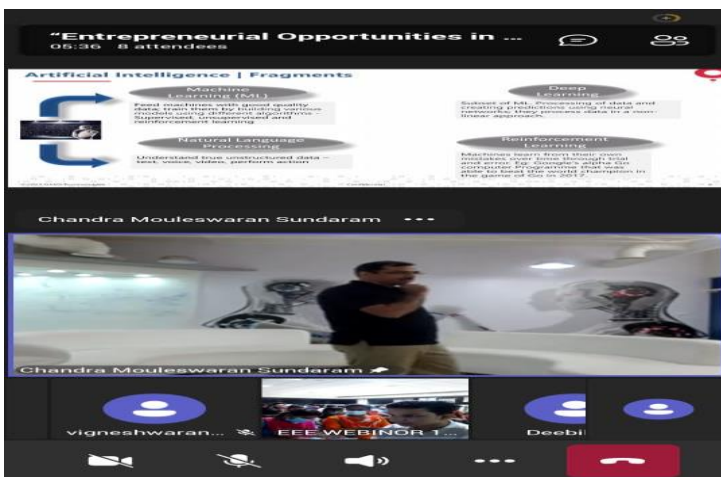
"Entrepreneurial Opportunities in ...
05:36 8 attendees

Artificial Intelligence | Fragments

Machine Learning (ML)
Feed machines with good quality data; train them by building various models using different algorithms - Supervised, unsupervised and reinforcement learning

Natural Language Processing
Understand true unstructured data - text, voice, video, perform action

Deep Learning
Subset of ML. Processing of data and creating predictions using neural networks; they process data in a non-linear approach

Reinforcement Learning
Machines learn from their own mistakes over time through trial and error. Eg: Google's alpha Go computer programme that was able to beat the world champion in the game of Go in 2017.

Chandra Mouleswaran Sundaram •••

Chandra Mouleswaran Sundaram

vigneshwaran...

EEE WEBINOR 1...

Deebi